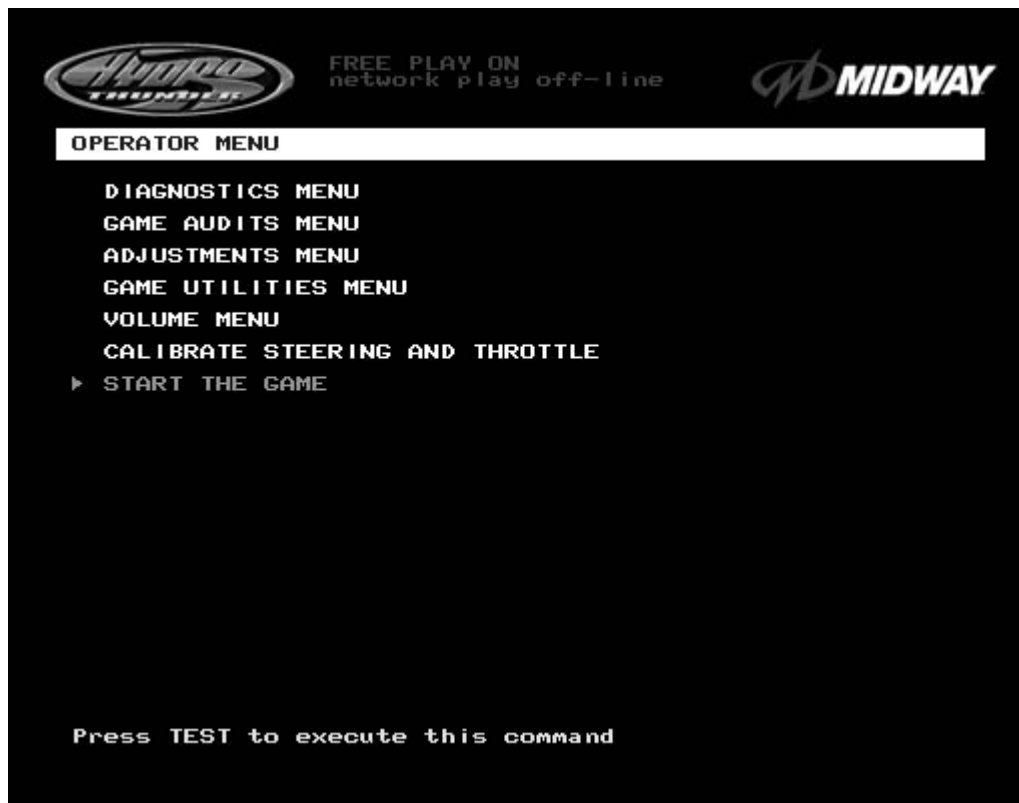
Hydro THUNDER

FREE PLAY ON
network play off-line

MIDWAY

OPERATOR MENU

DIAGNOSTICS MENU
GAME AUDITS MENU
ADJUSTMENTS MENU
GAME UTILITIES MENU
VOLUME MENU
CALIBRATE STEERING AND THROTTLE
▸ START THE GAME

Press TEST to execute this command